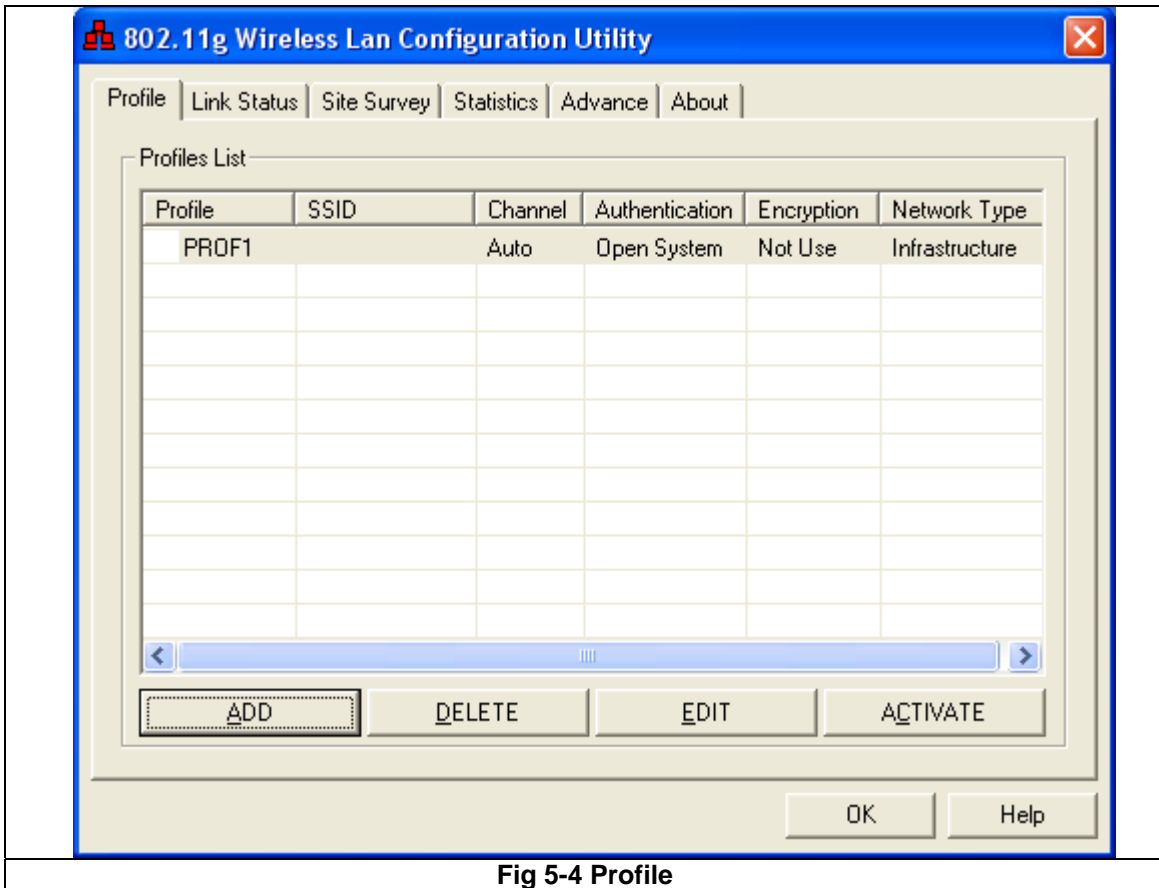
802.11g Wireless Lan Configuration Utility

Profile | Link Status | Site Survey | Statistics | Advance | About

Profiles List

| Profile | SSID | Channel | Authentication | Encryption | Network Type |
|---|---|---|---|---|---|
| PROF1 | | Auto | Open System | Not Use | Infrastructure |

ADD DELETE EDIT ACTIVATE

OK Help

Fig 5-4 Profile